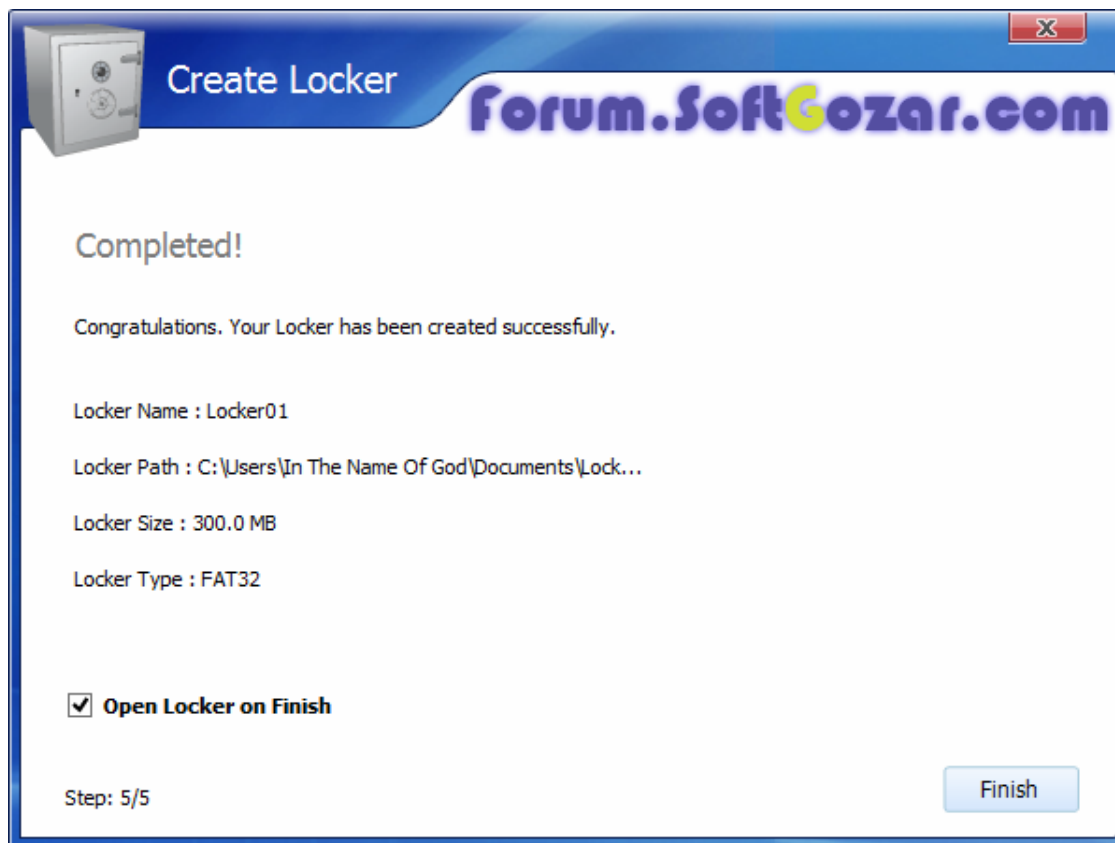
Create Locker

Forum.SoftGozar.com

Completed!

Congratulations. Your Locker has been created successfully.

Locker Name : Locker01

Locker Path : C:\Users\In The Name Of God\Documents\Lock...

Locker Size : 300.0 MB

Locker Type : FAT32

☑ Open Locker on Finish

Step: 5/5

Finish